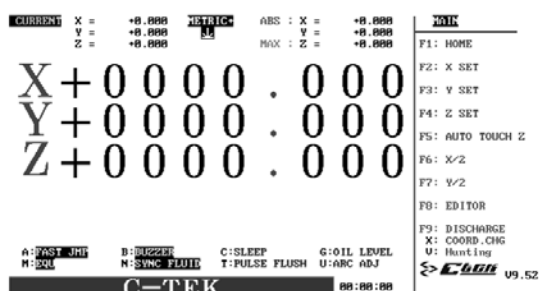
CURRENT X = +0.000 METRIC ABS : X = +0.000
Y = +0.000 Y = +0.000
Z = +0.000 MAX : Z = +0.000

X+0000.000
Y+0000.000
Z+0000.000

A:FAST JMP B:BUZZER C:SLEEP G:OIL LEVEL
M:EQU N:SYNC FLUID T:PULSE FLUSH U:ARC ADJ

C-TEK 00:00:00

MAIN
F1: HOME
F2: X SET
F3: Y SET
F4: Z SET
F5: AUTO TOUCH Z
F6: X/2
F7: Y/2
F8: EDITOR
F9: DISCHARGE
X: COORD.CHG
V: Hunting
V9.52